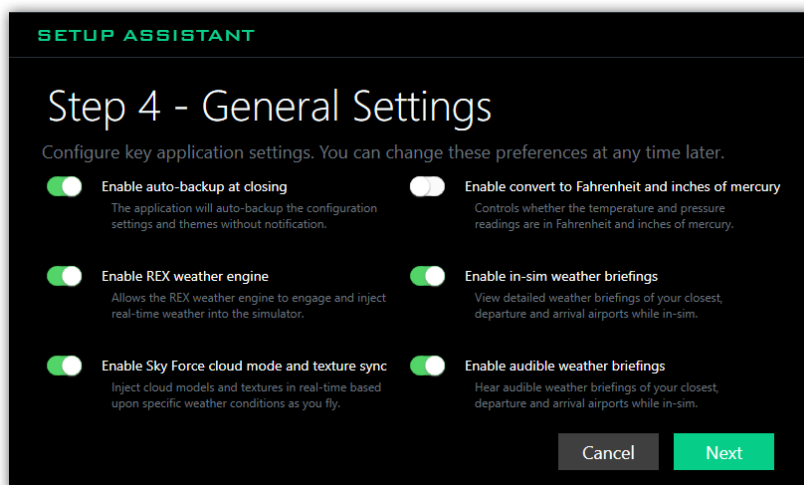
SETUP ASSISTANT

Step 4 - General Settings

Configure key application settings. You can change these preferences at any time later.

Enable auto-backup at closing
The application will auto-backup the configuration settings and themes without notification.

Enable REX weather engine
Allows the REX weather engine to engage and inject real-time weather into the simulator.

Enable Sky Force cloud mode and texture sync
Inject cloud models and textures in real-time based upon specific weather conditions as you fly.

Enable convert to Fahrenheit and inches of mercury
Controls whether the temperature and pressure readings are in Fahrenheit and inches of mercury.

Enable in-sim weather briefings
View detailed weather briefings of your closest, departure and arrival airports while in-sim.

Enable audible weather briefings
Hear audible weather briefings of your closest, departure and arrival airports while in-sim.

Cancel
Next